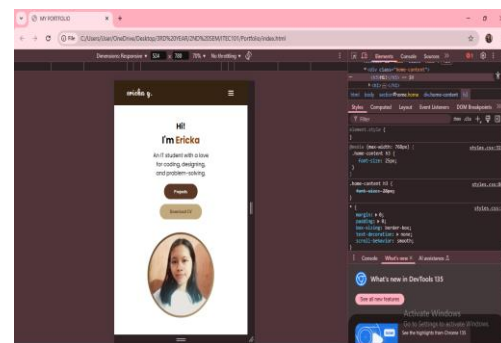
MY PORTFOLIO

C:/Users/User/OneDrive/Desktop/3RD%20YEAR/2ND%20SEM/ITEC101/Portfolio/index.html

Dimensions: Responsive 324 × 700 70% No throttling

ericka y.

Hi!
I'm Ericka

An IT student with a love for coding, designing, and problem-solving.

Projects

Download CV

Elements Console Sources

<div class="home-content">

html body section#home.home div.home-content h1

Styles Computed Layout Event Listeners DOM Breakpoints

Filter :hov .cls

element.style {
}

@media (max-width: 768px) {
.home-content h1 {
font-size: 25px;
}

styles.css

.home-content h1 {
font-size: 28px;
}

styles.css

* {
margin: 0;
padding: 0;
box-sizing: border-box;
text-decoration: none;
scroll-behavior: smooth;
}

styles.css

Console What's new AI assistance

What's new in DevTools 135

See all new features

Activate Windows
Go to Settings to activate Windows.
See the highlights from Chrome 135